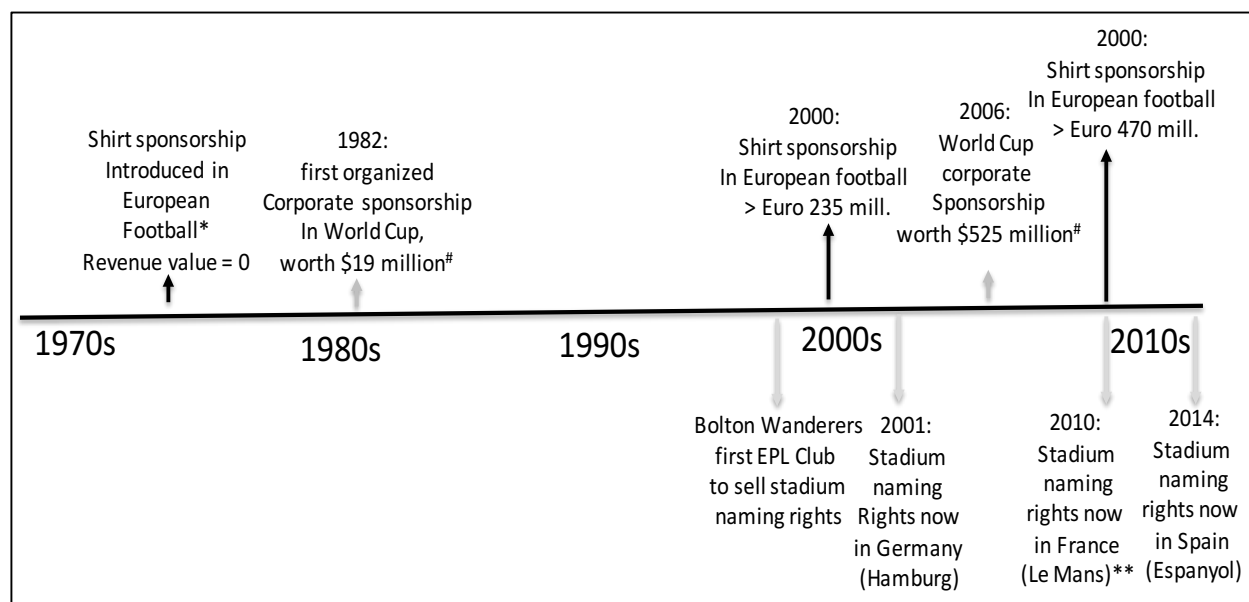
Shirt sponsorship Introduced in European Football* Revenue value = 0

1982: first organized Corporate sponsorship In World Cup, worth \$19 million#

2000: Shirt sponsorship In European football > Euro 235 mill.

2006: World Cup corporate Sponsorship worth \$525 million#

2000: Shirt sponsorship In European football > Euro 470 mill.

1970s

1980s

1990s

2000s

2010s

Bolton Wanderers first EPL Club to sell stadium naming rights

2001: Stadium naming Rights now in Germany (Hamburg)

2010: Stadium naming rights now in France (Le Mans)**

2014: Stadium naming rights now in Spain (Espanyol)